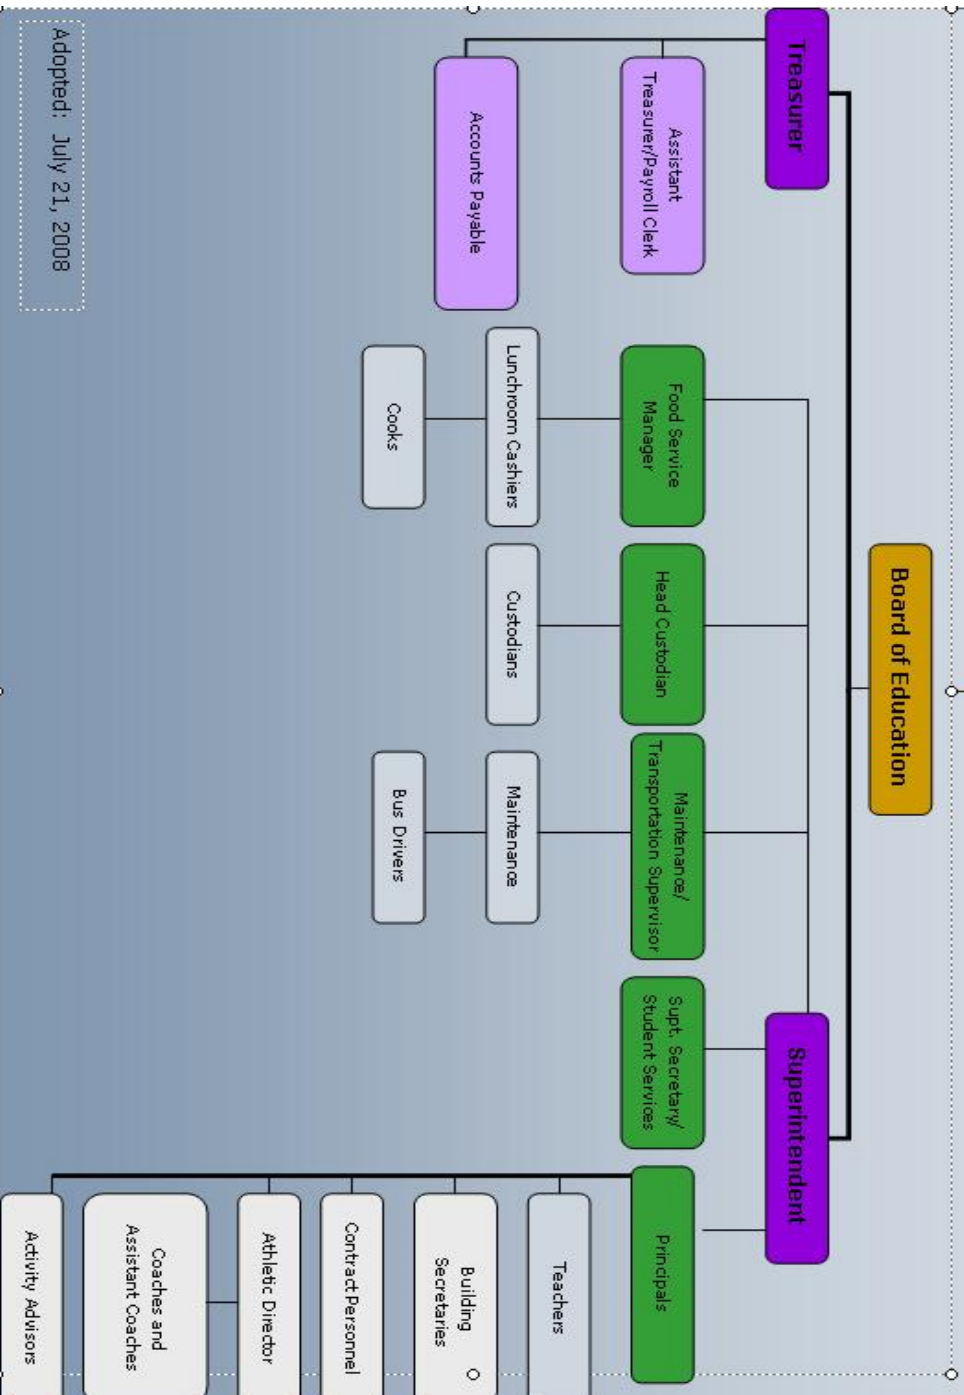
Board of Education

Treasurer

Assistant Treasurer/Payroll Clerk

Accounts Payable

Superintendent

Food Service Manager

Lunchroom Cashiers

Cooks

Head Custodian

Custodians

Maintenance/ Transportation Supervisor

Maintenance

Bus Drivers

Supt. Secretary/ Student Services

Principals

Teachers

Building Secretaries

Contract Personnel

Athletic Director

Coaches and Assistant Coaches

Activity Advisors

Adopted: July 21, 2008